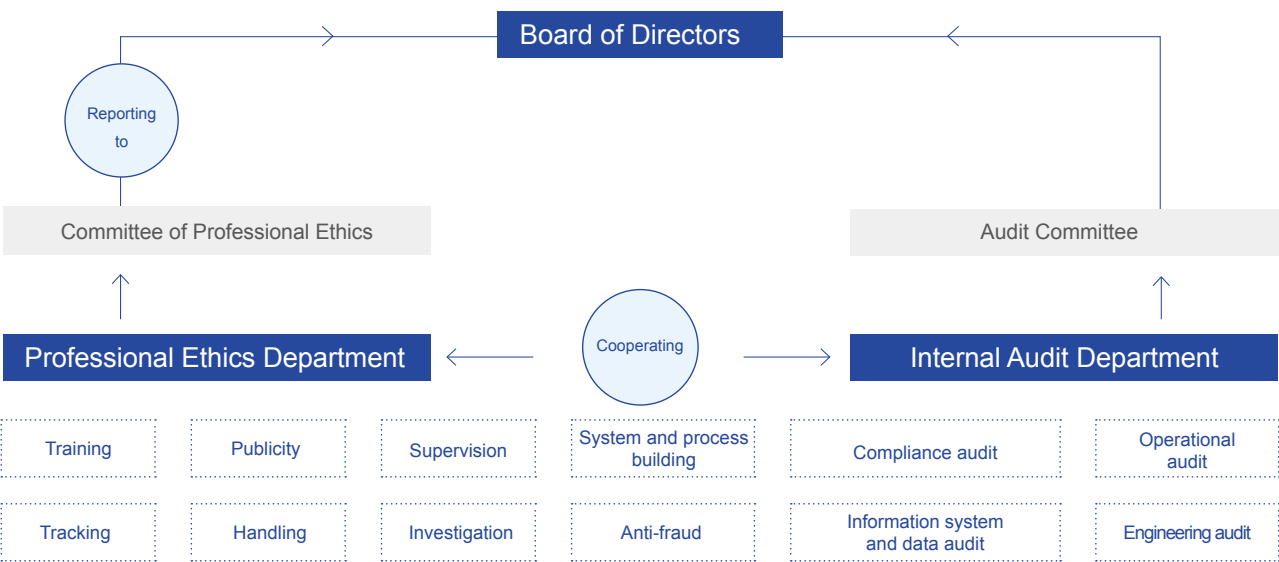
Board of Directors

Reporting to

Committee of Professional Ethics

Audit Committee

Professional Ethics Department

Cooperating

Internal Audit Department

Training

Publicity

Supervision

System and process building

Compliance audit

Operational audit

Tracking

Handling

Investigation

Anti-fraud

Information system and data audit

Engineering audit